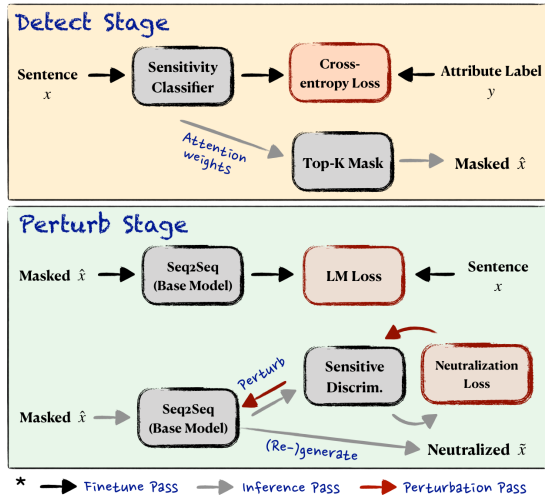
Detect Stage

Sentence $x$

Sensitivity Classifier

Cross-entropy Loss

Attribute Label $y$

Attention weights

Top-K Mask

Masked $\hat{x}$

Perturb Stage

Masked $\hat{x}$

Seq2Seq (Base Model)

LM Loss

Sentence $x$

Sensitive Discrim.

Neutralization Loss

Perturb

Masked $\hat{x}$

Seq2Seq (Base Model)

(Re-)generate

Neutralized $\tilde{x}$

* Finetune Pass Inference Pass Perturbation Pass